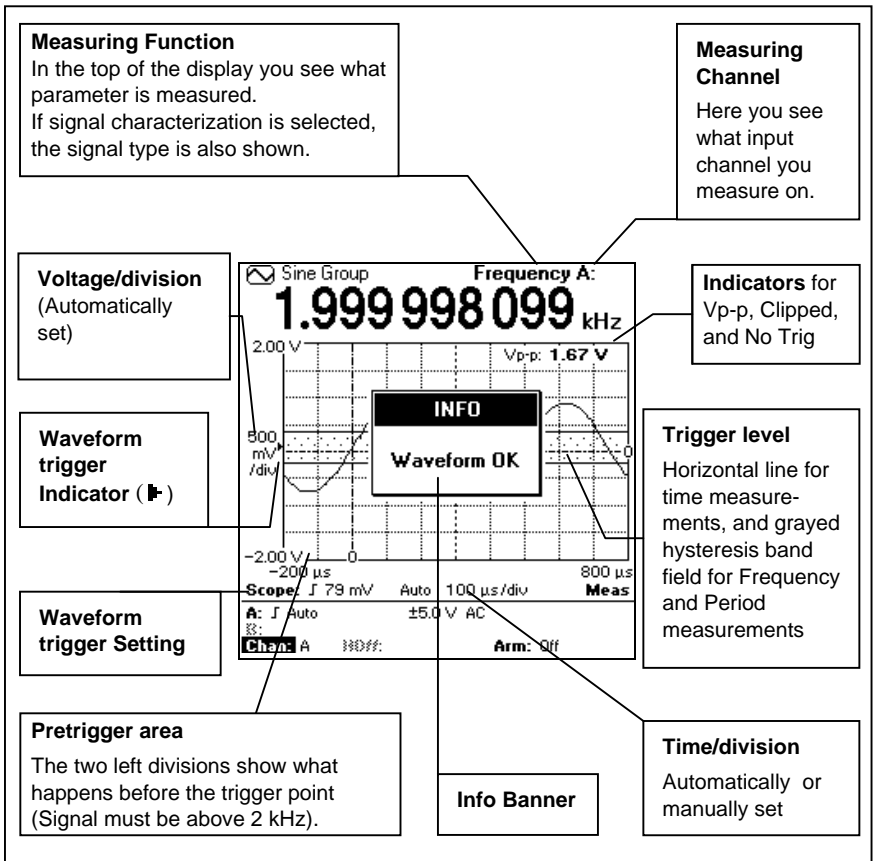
**Measuring Function**
In the top of the display you see what parameter is measured.
If signal characterization is selected, the signal type is also shown.

**Measuring Channel**
Here you see what input channel you measure on.

**Voltage/division** (Automatically set)

Sine Group
Frequency A:
1.999 998 099 kHz

**Indicators** for Vp-p, Clipped, and No Trig

2.00 V
Vp-p: 1.67 V

**Waveform trigger Indicator** ( ▶ )

500 mV /div

INFO
Waveform OK

0

**Trigger level**
Horizontal line for time measurements, and grayed hysteresis band field for Frequency and Period measurements

-2.00 V
0
-200 µs
800 µs
Scope: ʃ 79 mV Auto 100 µs/div Meas
A: ʃ Auto ±5.0 V AC
B:
Chan: A HOff: Arm: Off

**Waveform trigger Setting**

**Pretrigger area**
The two left divisions show what happens before the trigger point (Signal must be above 2 kHz).

**Info Banner**

**Time/division**
Automatically or manually set